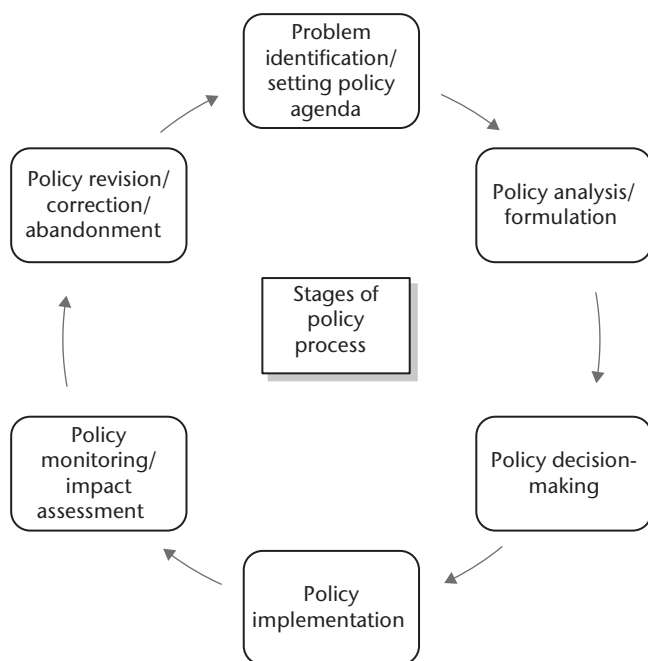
Problem identification/ setting policy agenda

Policy analysis/ formulation

Policy decision-making

Policy implementation

Policy monitoring/ impact assessment

Policy revision/ correction/ abandonment

Stages of policy process